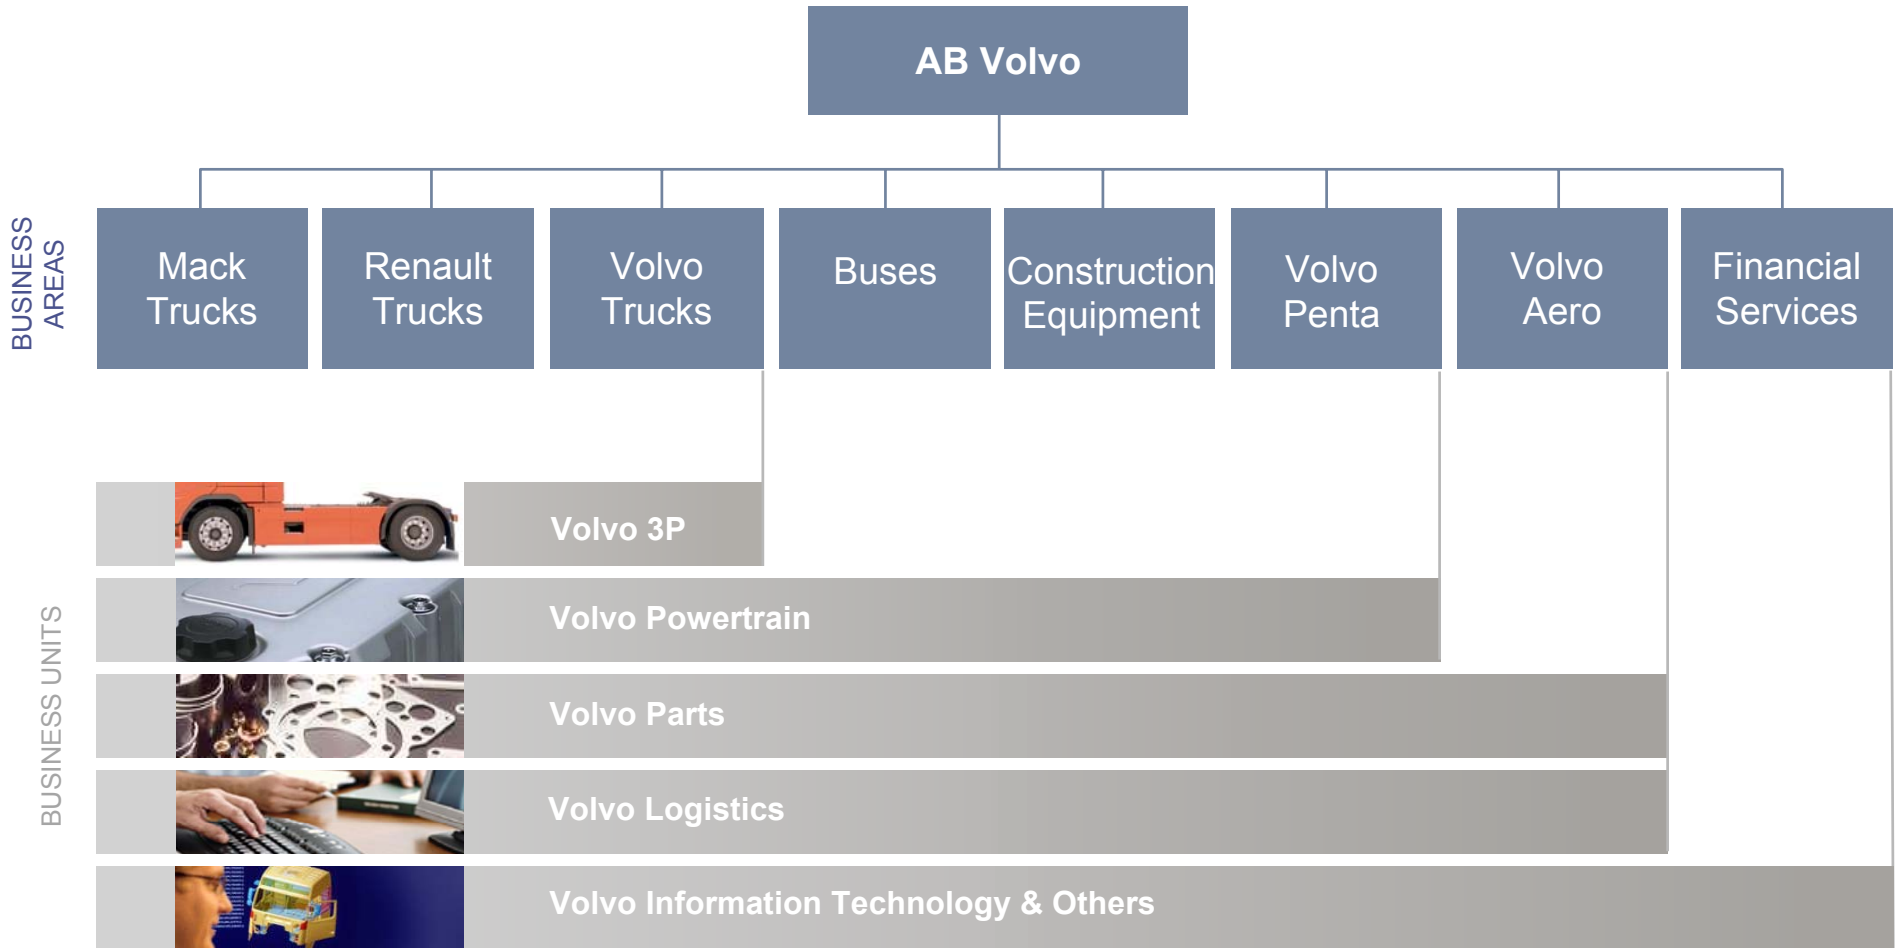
AB Volvo

BUSINESS AREAS

Mack Trucks

Renault Trucks

Volvo Trucks

Buses

Construction Equipment

Volvo Penta

Volvo Aero

Financial Services

BUSINESS UNITS

Volvo 3P

Volvo Powertrain

Volvo Parts

Volvo Logistics

Volvo Information Technology & Others